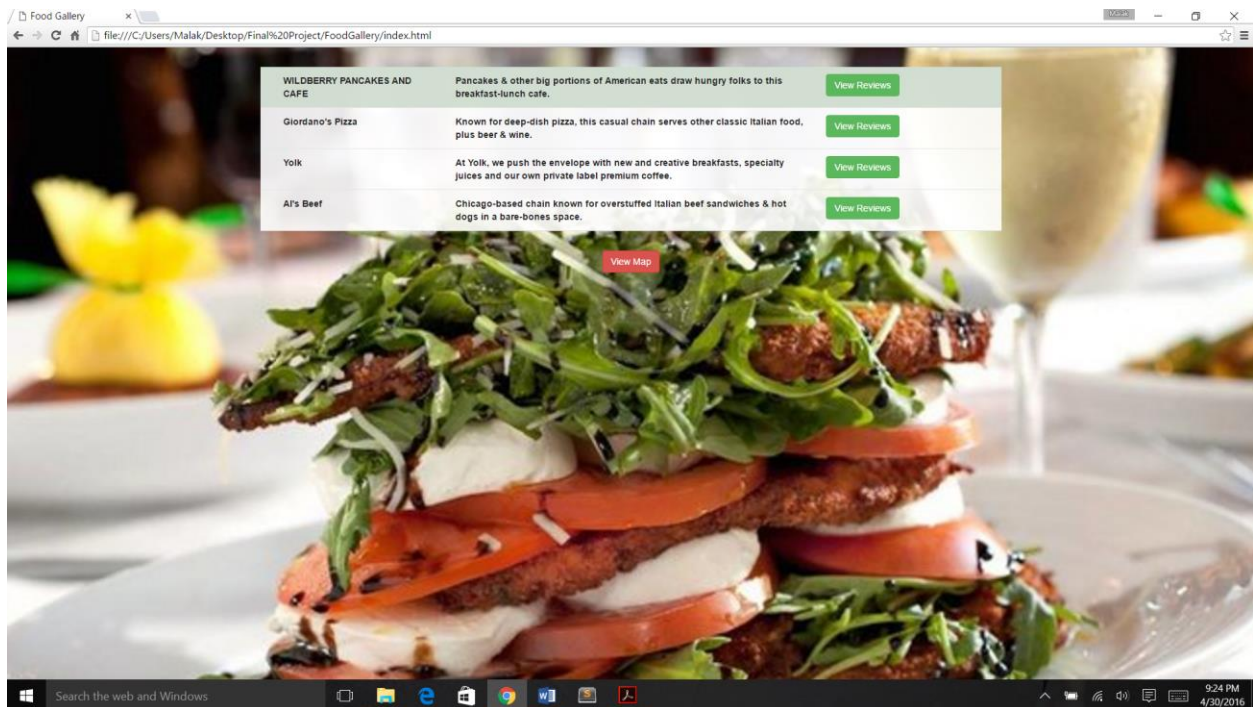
Food Gallery ×

file:///C:/Users/Malak/Desktop/Final%20Project/FoodGallery/index.html

Malak

| | | |
|---|---|---|
| WILDBERRY PANCAKES AND CAFE | Pancakes & other big portions of American eats draw hungry folks to this breakfast-lunch cafe. | View Reviews |
| Giordano's Pizza | Known for deep-dish pizza, this casual chain serves other classic Italian food, plus beer & wine. | View Reviews |
| Yolk | At Yolk, we push the envelope with new and creative breakfasts, specialty juices and our own private label premium coffee. | View Reviews |
| Al's Beef | Chicago-based chain known for overstuffed Italian beef sandwiches & hot dogs in a bare-bones space. | View Reviews |

View Map

Search the web and Windows

9:24 PM
4/30/2016